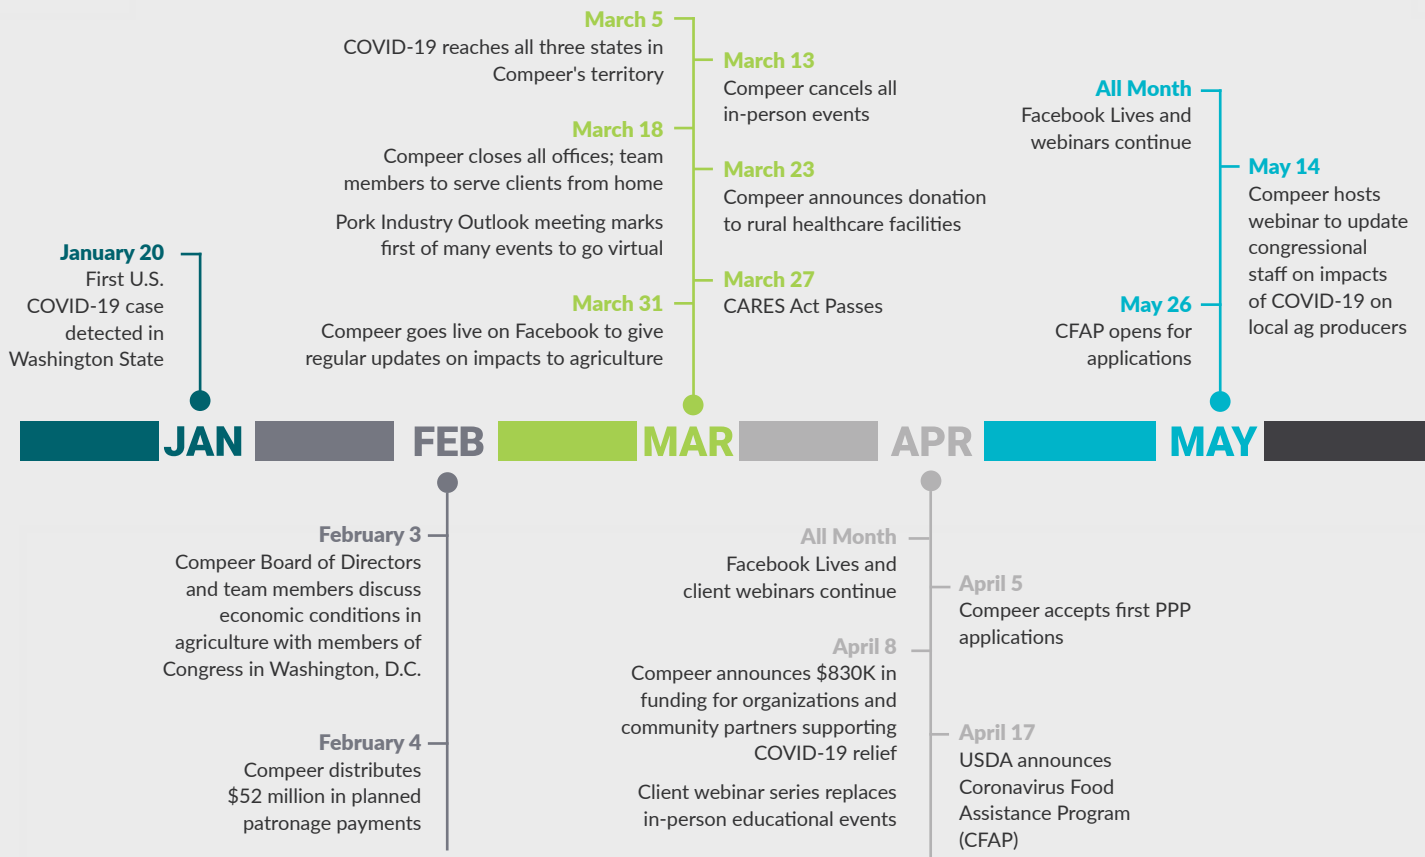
January 20
First U.S. COVID-19 case detected in Washington State

March 5
COVID-19 reaches all three states in Compeer's territory

March 13
Compeer cancels all in-person events

March 18
Compeer closes all offices; team members to serve clients from home

Pork Industry Outlook meeting marks first of many events to go virtual

March 23
Compeer announces donation to rural healthcare facilities

March 27
CARES Act Passes

March 31
Compeer goes live on Facebook to give regular updates on impacts to agriculture

All Month
Facebook Lives and webinars continue

May 14
Compeer hosts webinar to update congressional staff on impacts of COVID-19 on local ag producers

May 26
CFAP opens for applications

JAN FEB MAR APR MAY

February 3
Compeer Board of Directors and team members discuss economic conditions in agriculture with members of Congress in Washington, D.C.

February 4
Compeer distributes $52 million in planned patronage payments

All Month
Facebook Lives and client webinars continue

April 5
Compeer accepts first PPP applications

April 8
Compeer announces $830K in funding for organizations and community partners supporting COVID-19 relief

Client webinar series replaces in-person educational events

April 17
USDA announces Coronavirus Food Assistance Program (CFAP)